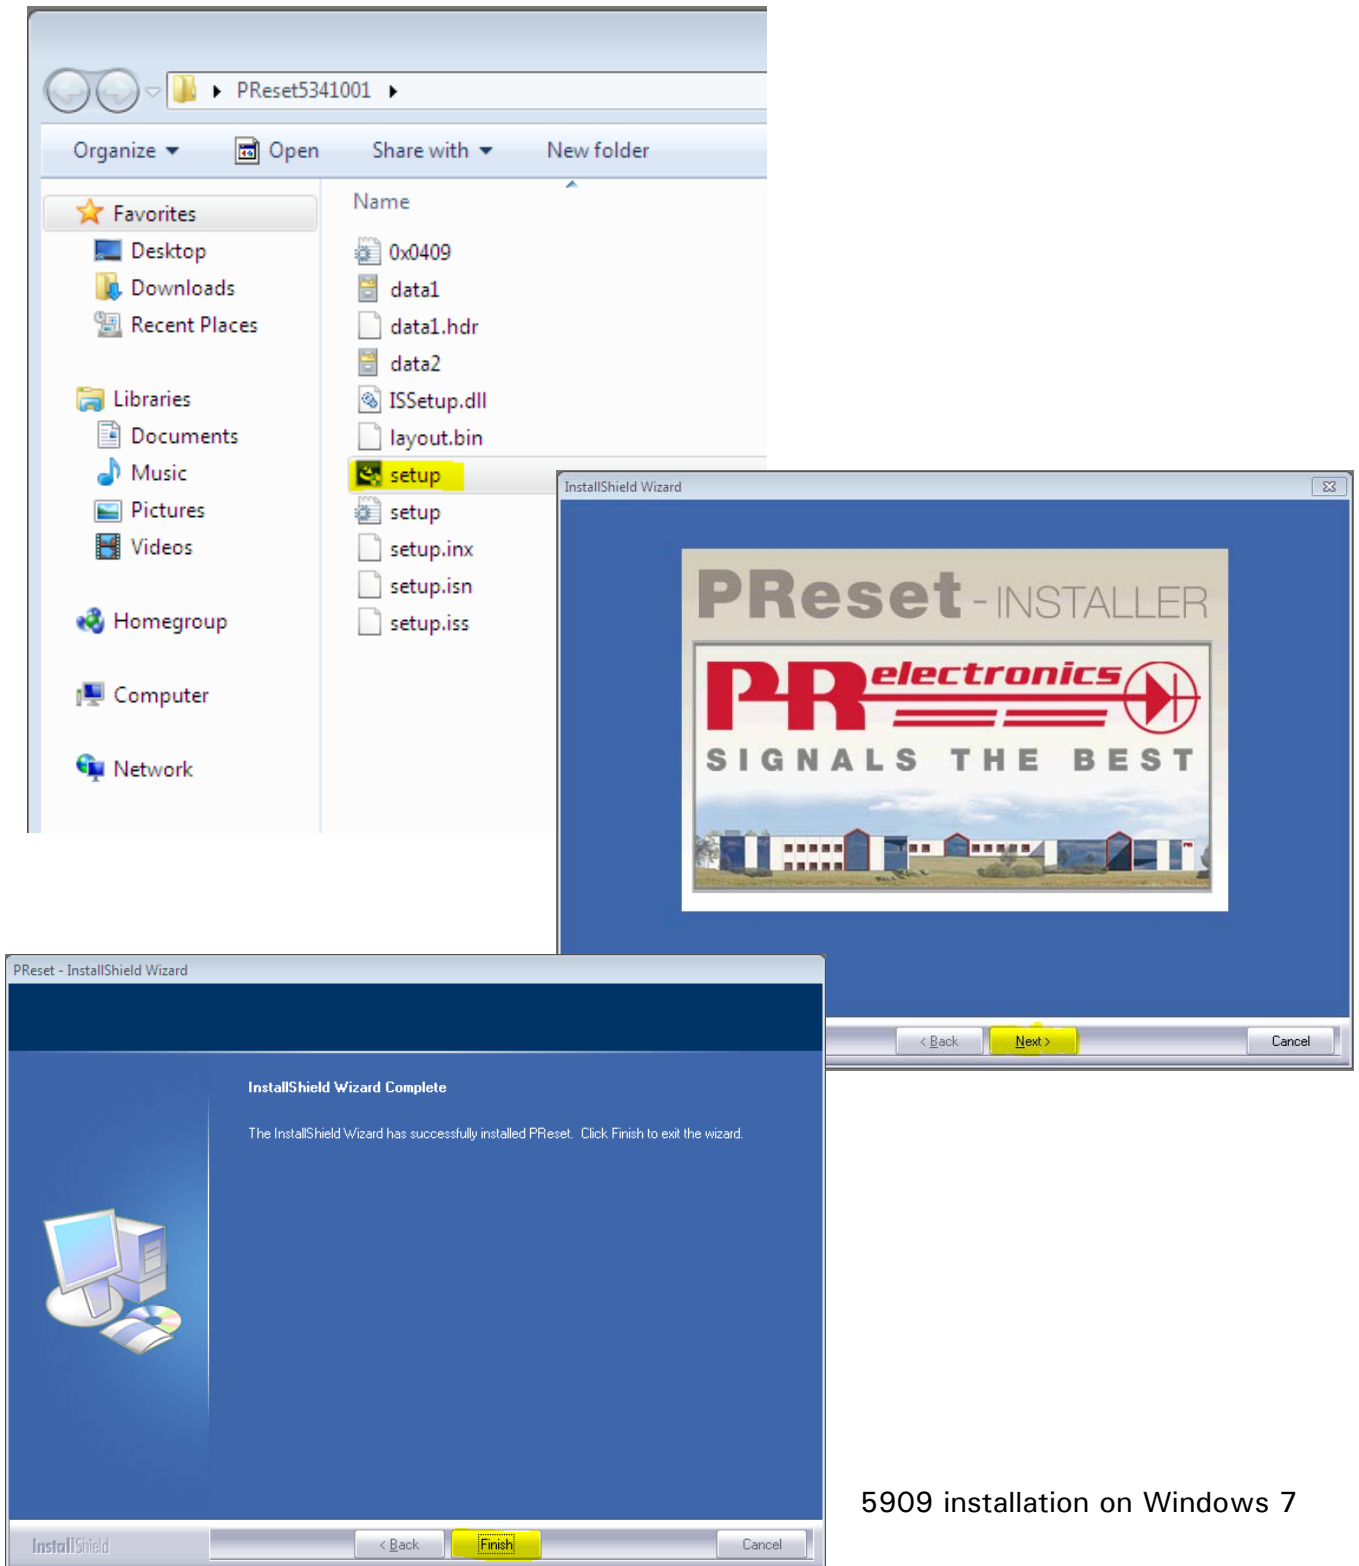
PReset5341001

Organize Open Share with New folder

Favorites
Desktop
Downloads
Recent Places

Libraries
Documents
Music
Pictures
Videos

Homegroup

Computer

Network

Name
0x0409
data1
data1.hdr
data2
ISSetup.dll
layout.bin
setup
setup
setup.inx
setup.isn
setup.iss

InstallShield Wizard

PReset - INSTALLER

PR electronics

SIGNALS THE BEST

< Back Next > Cancel

PReset - InstallShield Wizard

InstallShield Wizard Complete

The InstallShield Wizard has successfully installed PReset. Click Finish to exit the wizard.

InstallShield

< Back Finish Cancel

5909 installation on Windows 7